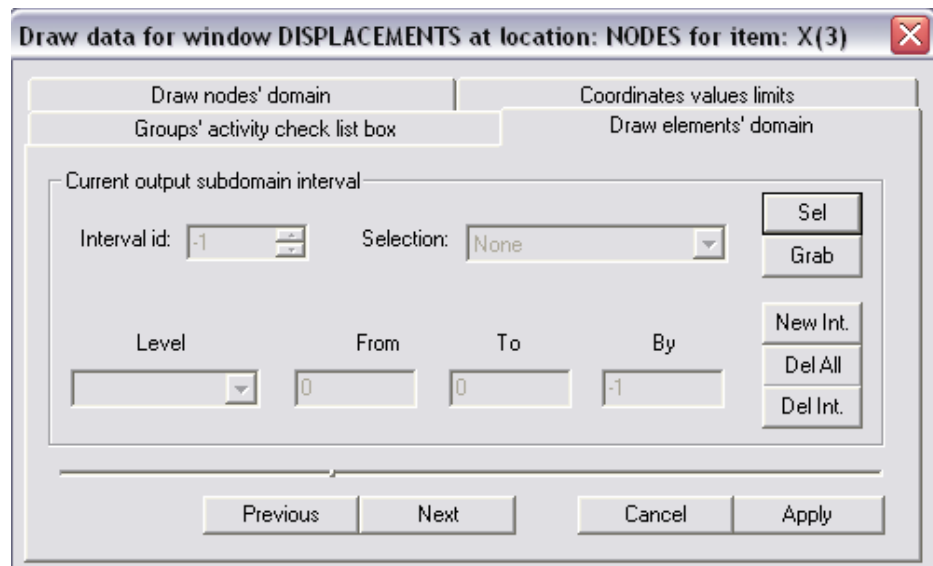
Draw data for window DISPLACEMENTS at location: NODES for item: X(3)

Draw nodes' domain
Coordinates values limits
Groups' activity check list box
Draw elements' domain

Current output subdomain interval

Interval id: -1
Selection: None

Sel
Grab

New Int.
Del All
Del Int.

Level
From
To
By

0
0
-1

Previous
Next
Cancel
Apply